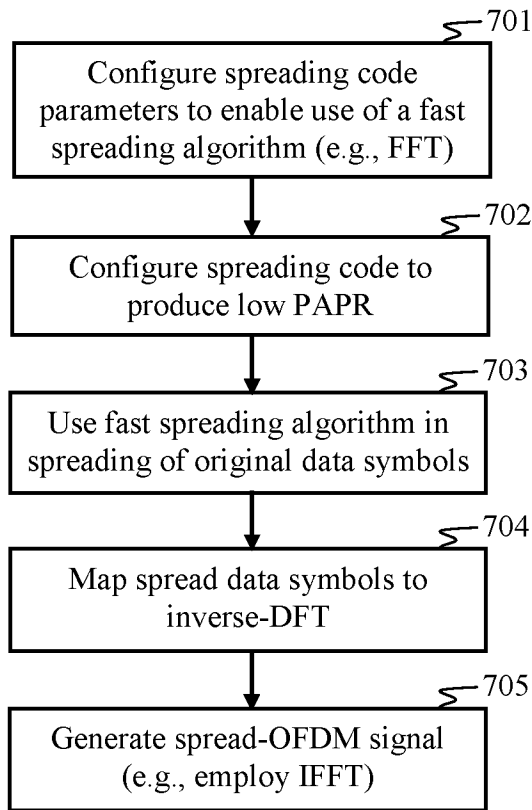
701

Configure spreading code parameters to enable use of a fast spreading algorithm (e.g., FFT)

702

Configure spreading code to produce low PAPR

703

Use fast spreading algorithm in spreading of original data symbols

704

Map spread data symbols to inverse-DFT

705

Generate spread-OFDM signal (e.g., employ IFFT)